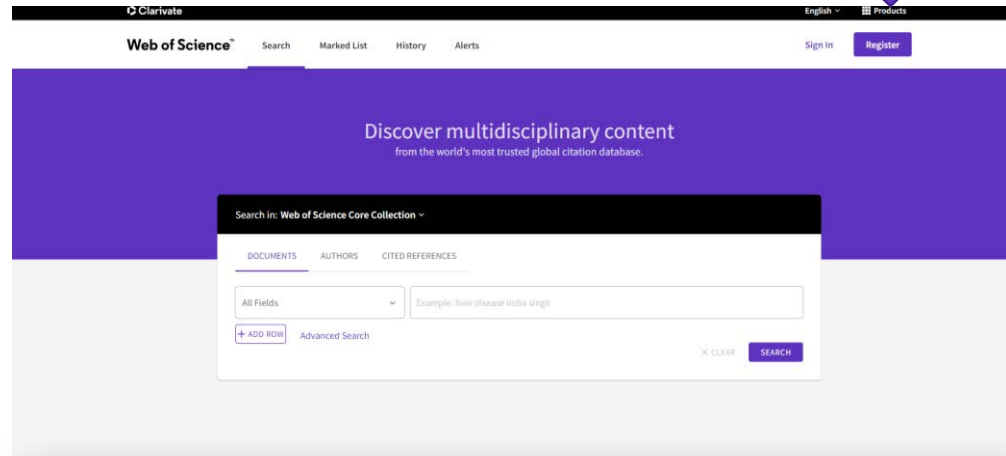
Clarivate
English
Products

Web of Science™
Search
Marked List
History
Alerts
Sign In
Register

Discover multidisciplinary content
from the world's most trusted global citation database.

Search in: Web of Science Core Collection

DOCUMENTS
AUTHORS
CITED REFERENCES

All Fields
Example: liver disease india singh

+ ADD ROW
Advanced Search

× CLEAR
SEARCH